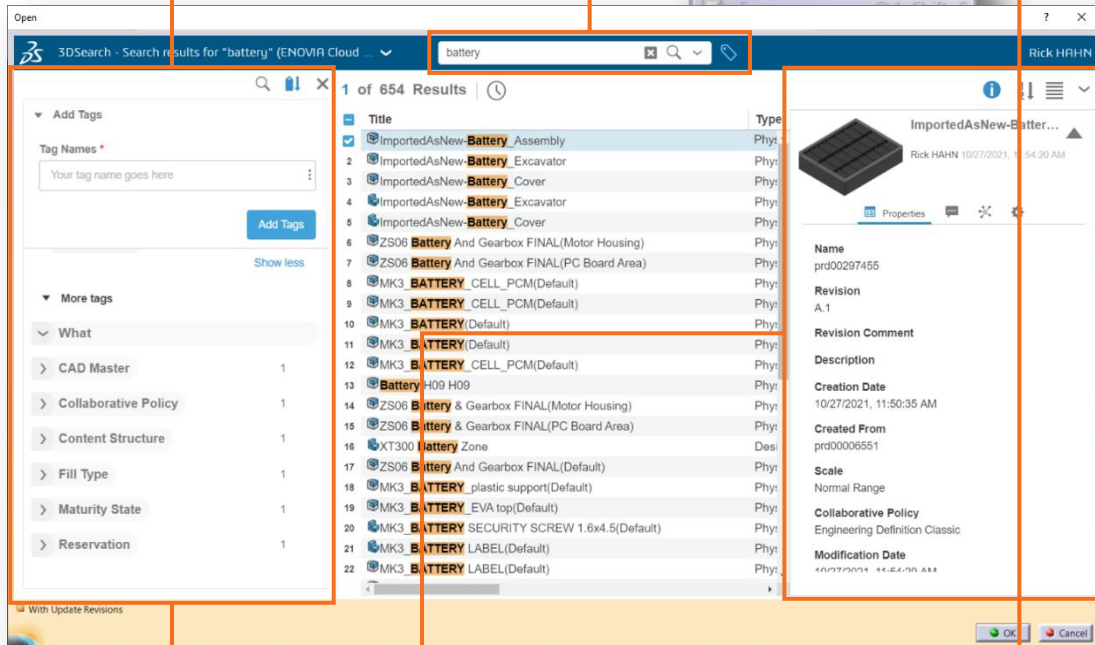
Open

? ✕

3DSearch - Search results for "battery" (ENOVIA Cloud ...

battery

Rick HAHN

Add Tags

Tag Names *

Your tag name goes here

Add Tags

Show less

More tags

What

CAD Master 1

Collaborative Policy 1

Content Structure 1

Fill Type 1

Maturity State 1

Reservation 1

1 of 654 Results

| | Title | Type |
|---|---|---|
| | ImportedAsNew-Battery_Assembly | Phys |
| 2 | ImportedAsNew-Battery_Excavator | Phys |
| 3 | ImportedAsNew-Battery_Cover | Phys |
| 4 | ImportedAsNew-Battery_Excavator | Phys |
| 5 | ImportedAsNew-Battery_Cover | Phys |
| 6 | ZS06 Battery And Gearbox FINAL(Motor Housing) | Phys |
| 7 | ZS06 Battery And Gearbox FINAL(PC Board Area) | Phys |
| 8 | MK3_BATTERY_CELL_PCM(Default) | Phys |
| 9 | MK3_BATTERY_CELL_PCM(Default) | Phys |
| 10 | MK3_BATTERY(Default) | Phys |
| 11 | MK3_BATTERY(Default) | Phys |
| 12 | MK3_BATTERY_CELL_PCM(Default) | Phys |
| 13 | Battery H09 H09 | Phys |
| 14 | ZS06 Battery & Gearbox FINAL(Motor Housing) | Phys |
| 15 | ZS06 Battery & Gearbox FINAL(PC Board Area) | Phys |
| 16 | XT300 Battery Zone | Desi |
| 17 | ZS06 Battery And Gearbox FINAL(Default) | Phys |
| 18 | MK3_BATTERY_plastic support(Default) | Phys |
| 19 | MK3_BATTERY_EVA top(Default) | Phys |
| 20 | MK3_BATTERY SECURITY SCREW 1.6x4.5(Default) | Phys |
| 21 | MK3_BATTERY LABEL(Default) | Phys |
| 22 | MK3_BATTERY LABEL(Default) | Phys |

ImportedAsNew-Batter...

Rick HAHN 10/27/2021, 11:54:20 AM

Properties

Name
prd00297455

Revision
A.1

Revision Comment

Description

Creation Date
10/27/2021, 11:50:35 AM

Created From
prd00006551

Scale
Normal Range

Collaborative Policy
Engineering Definition Classic

Modification Date
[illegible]

With Update Revisions

OK Cancel